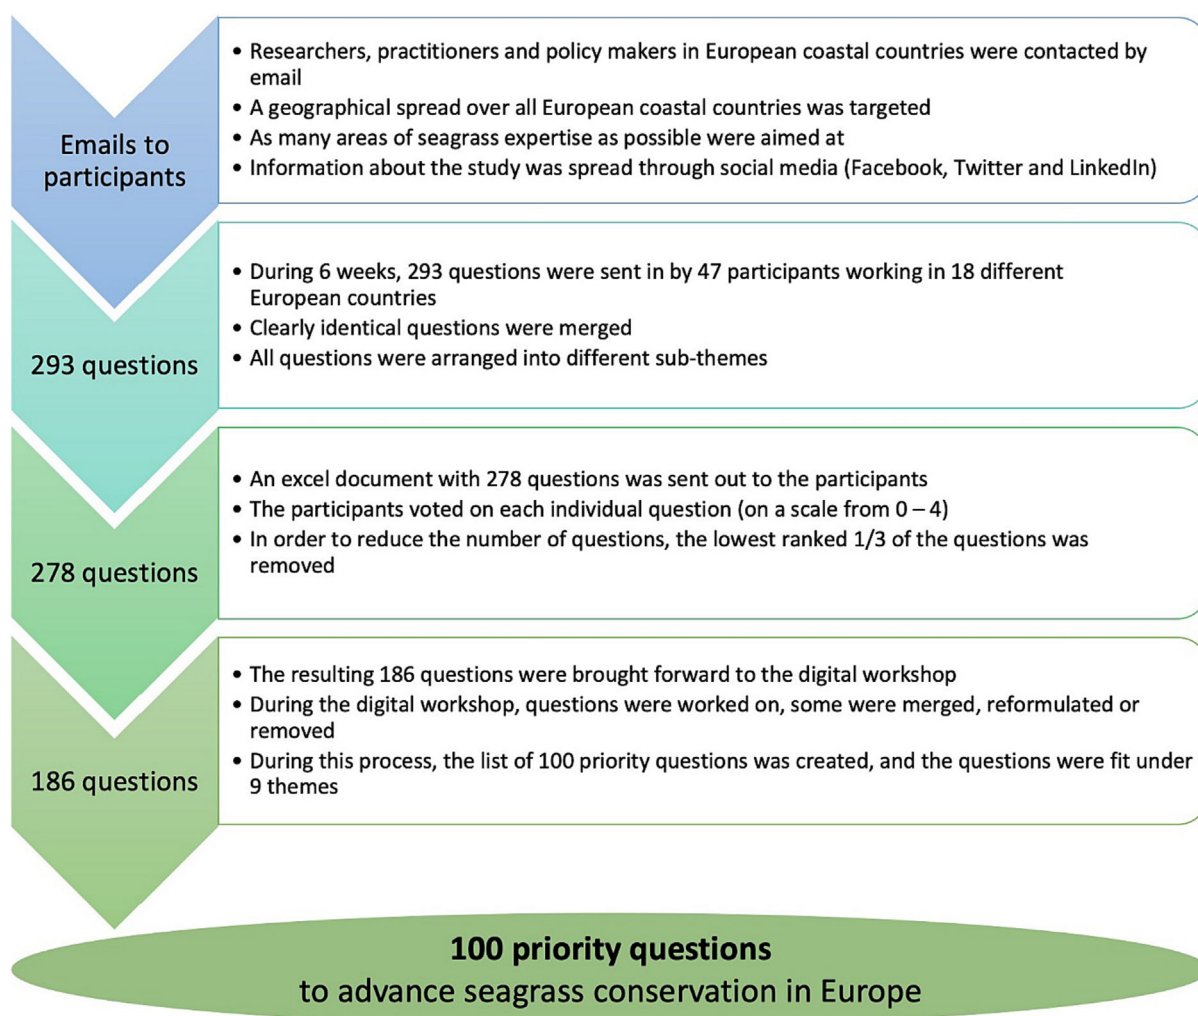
Emails to participants

• Researchers, practitioners and policy makers in European coastal countries were contacted by email
• A geographical spread over all European coastal countries was targeted
• As many areas of seagrass expertise as possible were aimed at
• Information about the study was spread through social media (Facebook, Twitter and LinkedIn)

293 questions

• During 6 weeks, 293 questions were sent in by 47 participants working in 18 different European countries
• Clearly identical questions were merged
• All questions were arranged into different sub-themes

278 questions

• An excel document with 278 questions was sent out to the participants
• The participants voted on each individual question (on a scale from 0 – 4)
• In order to reduce the number of questions, the lowest ranked 1/3 of the questions was removed

186 questions

• The resulting 186 questions were brought forward to the digital workshop
• During the digital workshop, questions were worked on, some were merged, reformulated or removed
• During this process, the list of 100 priority questions was created, and the questions were fit under 9 themes

100 priority questions
to advance seagrass conservation in Europe